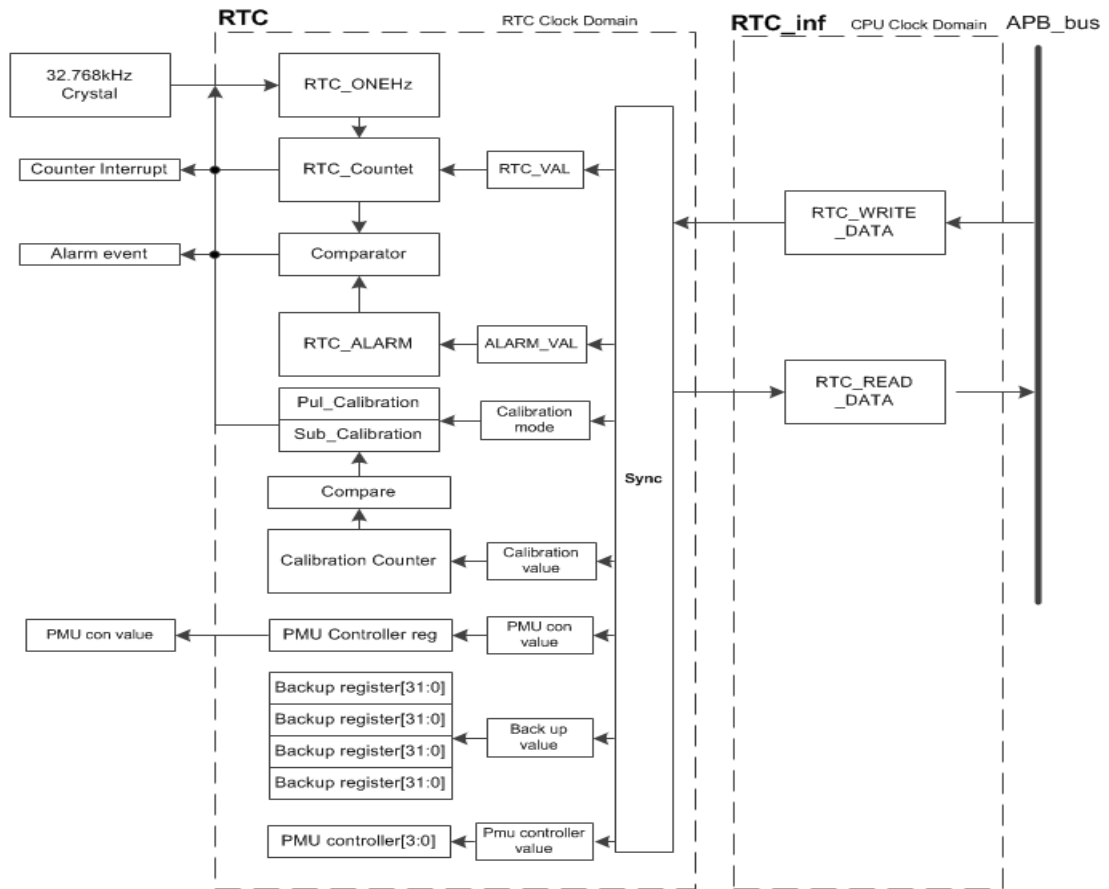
RTC
RTC Clock Domain
RTC_inf
CPU Clock Domain
APB_bus

32.768kHz Crystal
RTC_ONEHz
Counter Interrupt
RTC_Countet
RTC_VAL
RTC_WRITE _DATA
Alarm event
Comparator
RTC_ALARM
ALARM_VAL
RTC_READ _DATA
Pul_Calibration
Sub_Calibration
Calibration mode
Compare
Sync
Calibration Counter
Calibration value
PMU con value
PMU Controller reg
PMU con value
Backup register[31:0]
Backup register[31:0]
Backup register[31:0]
Backup register[31:0]
Back up value
PMU controller[3:0]
Pmu controller value